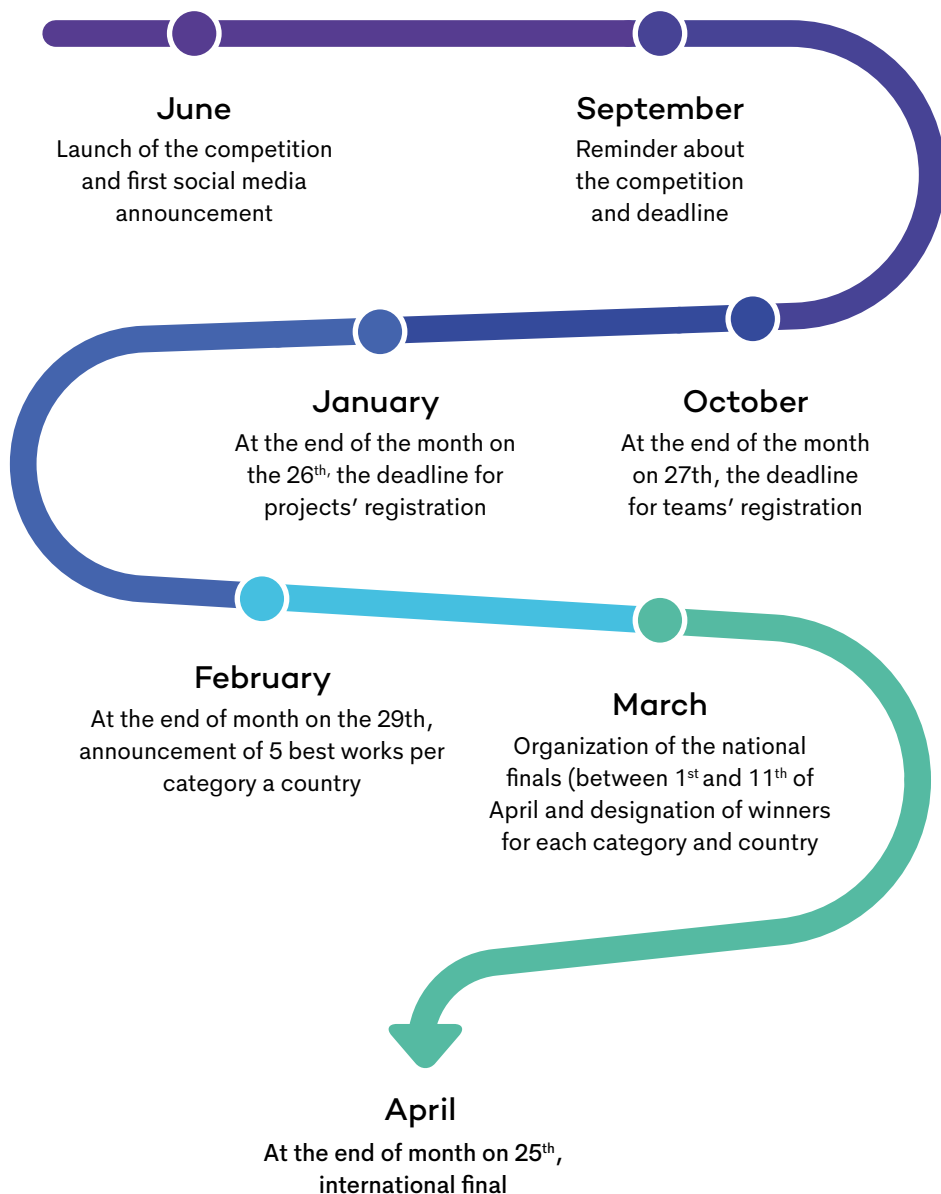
June
Launch of the competition and first social media announcement

September
Reminder about the competition and deadline

January
At the end of the month on the 26$^{th,}$ the deadline for projects’ registration

October
At the end of the month on 27th, the deadline for teams’ registration

February
At the end of month on the 29th, announcement of 5 best works per category a country

March
Organization of the national finals (between 1$^{st}$ and 11$^{th}$ of April and designation of winners for each category and country

April
At the end of month on 25$^{th}$, international final